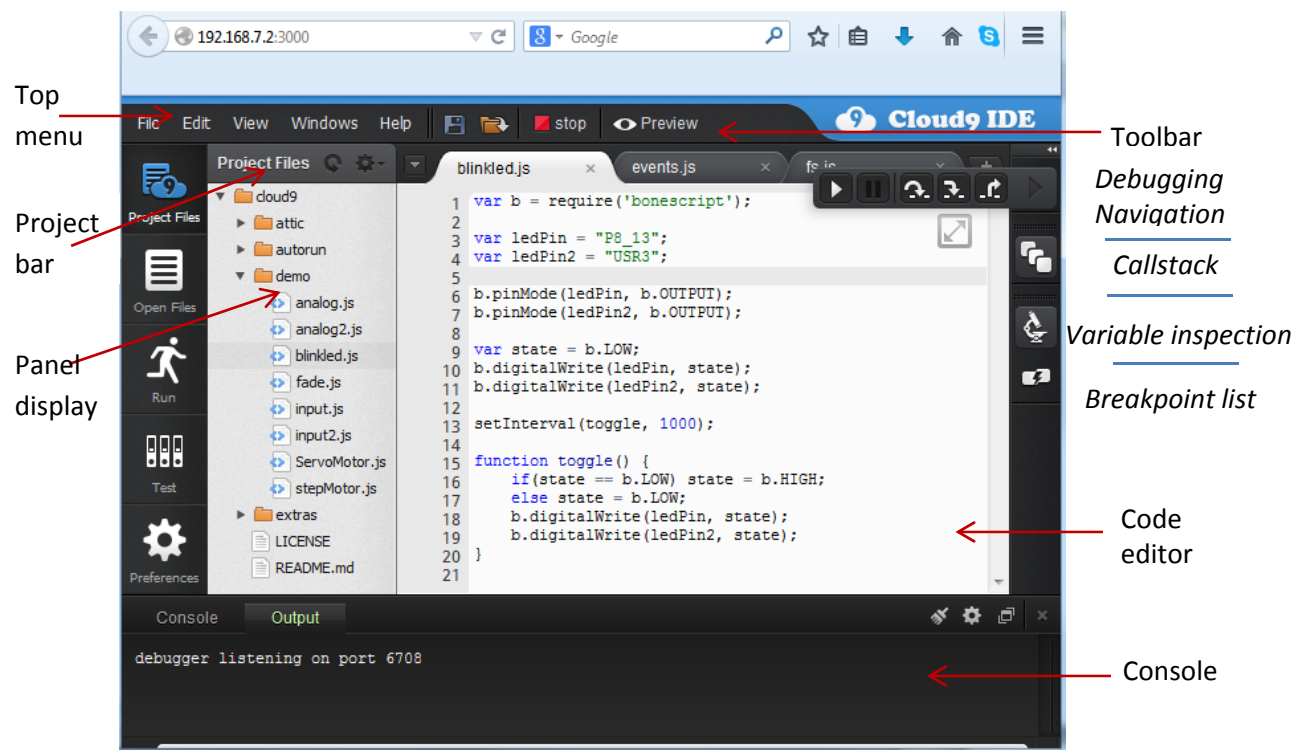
192.168.7.2:3000
Google

Top menu

File Edit View Windows Help stop Preview Cloud9 IDE

Toolbar

Debugging Navigation

Callstack

Variable inspection

Breakpoint list

Project bar

Panel display

Project Files
Open Files
Run
Test
Preferences

Project Files
cloud9
attic
autorun
demo
analog.js
analog2.js
blinkled.js
fade.js
input.js
input2.js
ServoMotor.js
stepMotor.js
extras
LICENSE
README.md

blinkled.js events.js fs.js

1 var b = require('bonescript');
2
3 var ledPin = "P8_13";
4 var ledPin2 = "USR3";
5
6 b.pinMode(ledPin, b.OUTPUT);
7 b.pinMode(ledPin2, b.OUTPUT);
8
9 var state = b.LOW;
10 b.digitalWrite(ledPin, state);
11 b.digitalWrite(ledPin2, state);
12
13 setInterval(toggle, 1000);
14
15 function toggle() {
16 if(state == b.LOW) state = b.HIGH;
17 else state = b.LOW;
18 b.digitalWrite(ledPin, state);
19 b.digitalWrite(ledPin2, state);
20 }
21

Code editor

Console Output

debugger listening on port 6708

Console